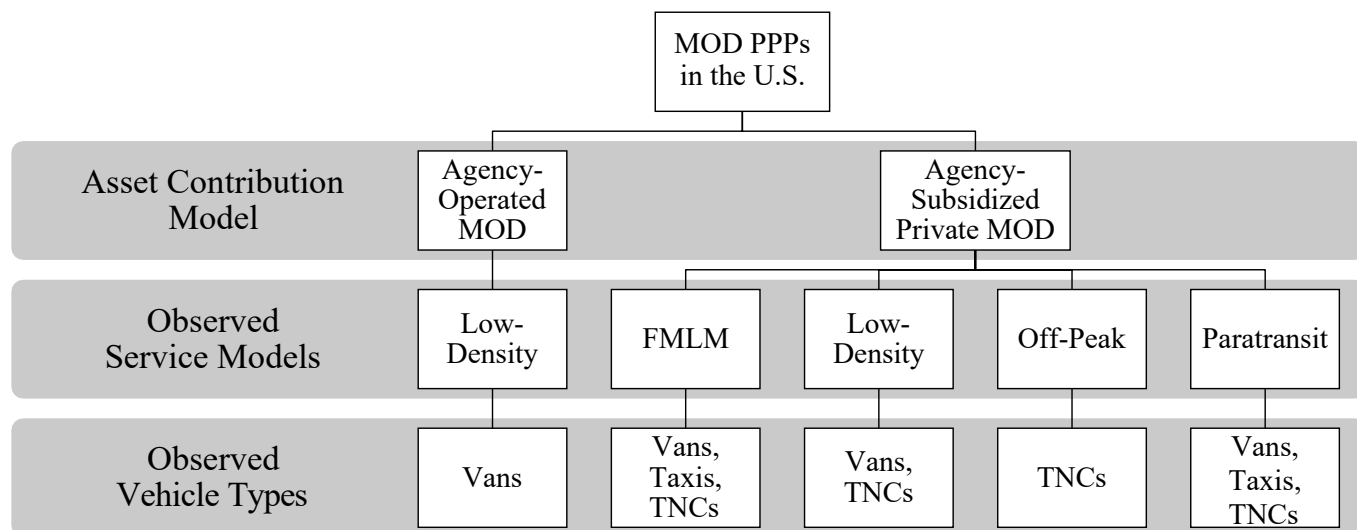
MOD PPPs in the U.S.

Asset Contribution Model

Agency-Operated MOD

Agency-Subsidized Private MOD

Observed Service Models

Low-Density

FMLM

Low-Density

Off-Peak

Paratransit

Observed Vehicle Types

Vans

Vans, Taxis, TNCs

Vans, TNCs

TNCs

Vans, Taxis, TNCs